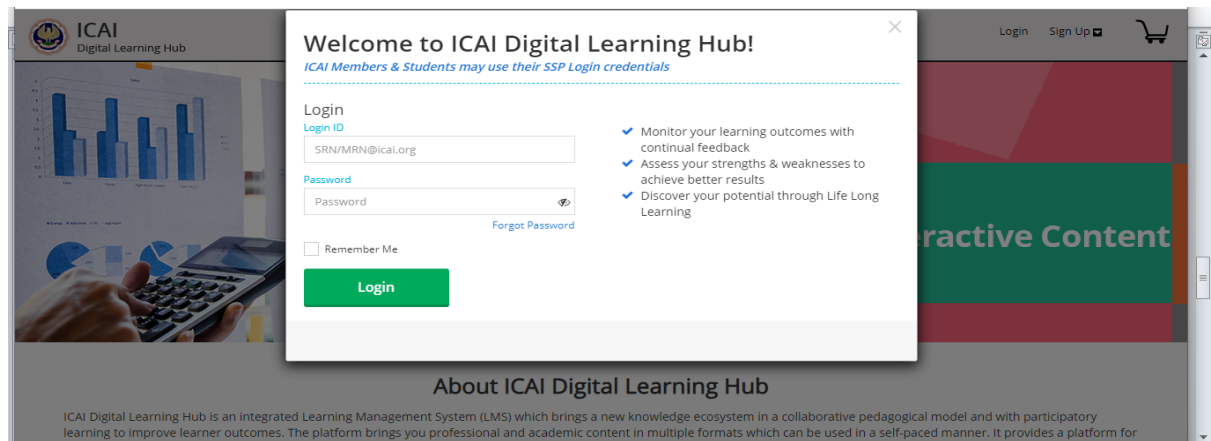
ICAI
Digital Learning Hub

Login Sign Up

Welcome to ICAI Digital Learning Hub!
ICAI Members & Students may use their SSP Login credentials

Login
Login ID
SRN/MRN@icai.org
Password
Password
Forgot Password
Remember Me
Login

Monitor your learning outcomes with continual feedback
Assess your strengths & weaknesses to achieve better results
Discover your potential through Life Long Learning

eractive Content

About ICAI Digital Learning Hub

ICAI Digital Learning Hub is an integrated Learning Management System (LMS) which brings a new knowledge ecosystem in a collaborative pedagogical model and with participatory learning to improve learner outcomes. The platform brings you professional and academic content in multiple formats which can be used in a self-paced manner. It provides a platform for